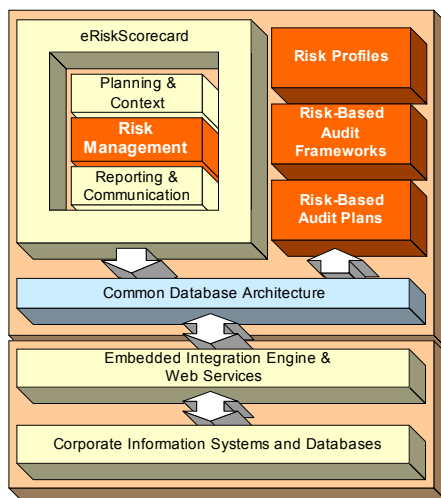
eRiskScorecard

Planning & Context

Risk Management

Reporting & Communication

Risk Profiles

Risk-Based Audit Frameworks

Risk-Based Audit Plans

Common Database Architecture

Embedded Integration Engine & Web Services

Corporate Information Systems and Databases